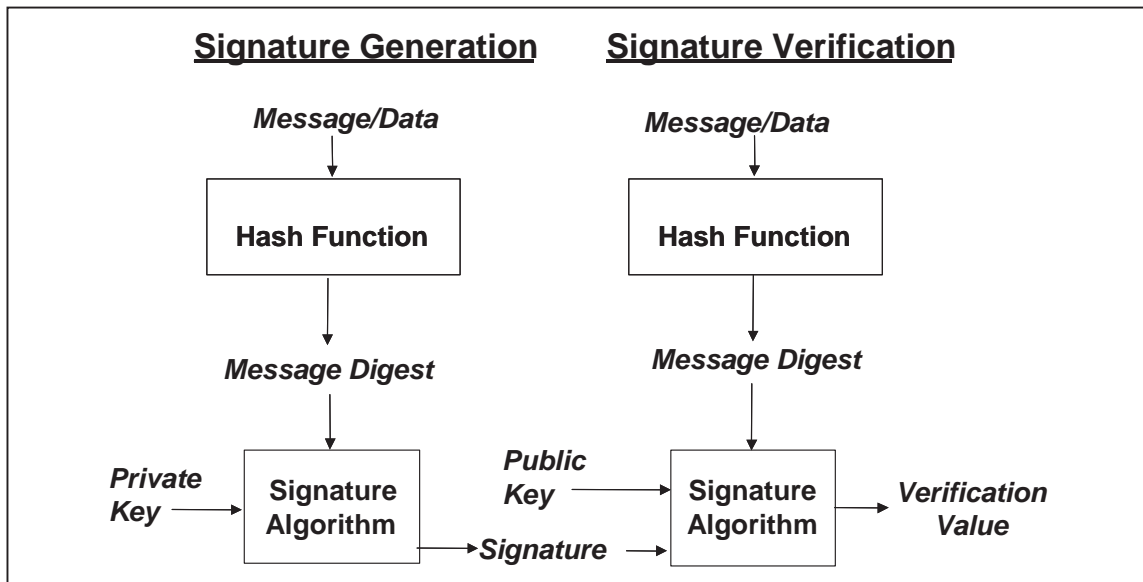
Signature Generation

Signature Verification

Message/Data

Hash Function

Message Digest

Private Key

Signature Algorithm

Signature

Message/Data

Hash Function

Message Digest

Public Key

Signature Algorithm

Verification Value